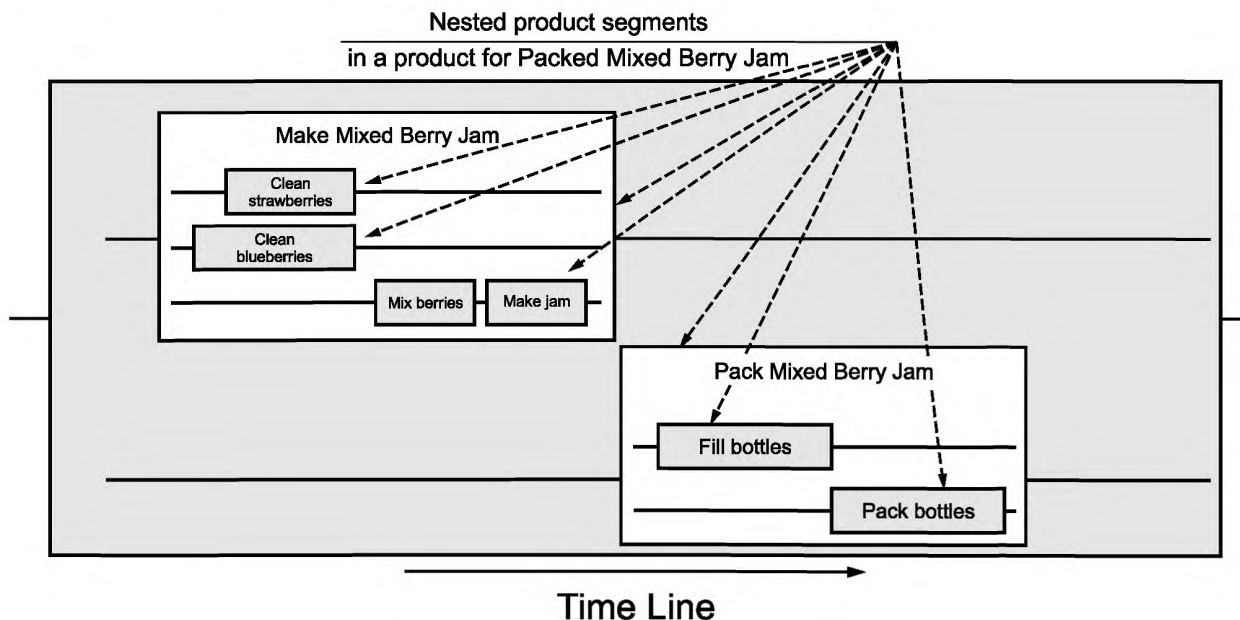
Nested product segments
in a product for Packed Mixed Berry Jam

Make Mixed Berry Jam

Clean strawberries

Clean blueberries

Mix berries

Make jam

Pack Mixed Berry Jam

Fill bottles

Pack bottles

Time Line